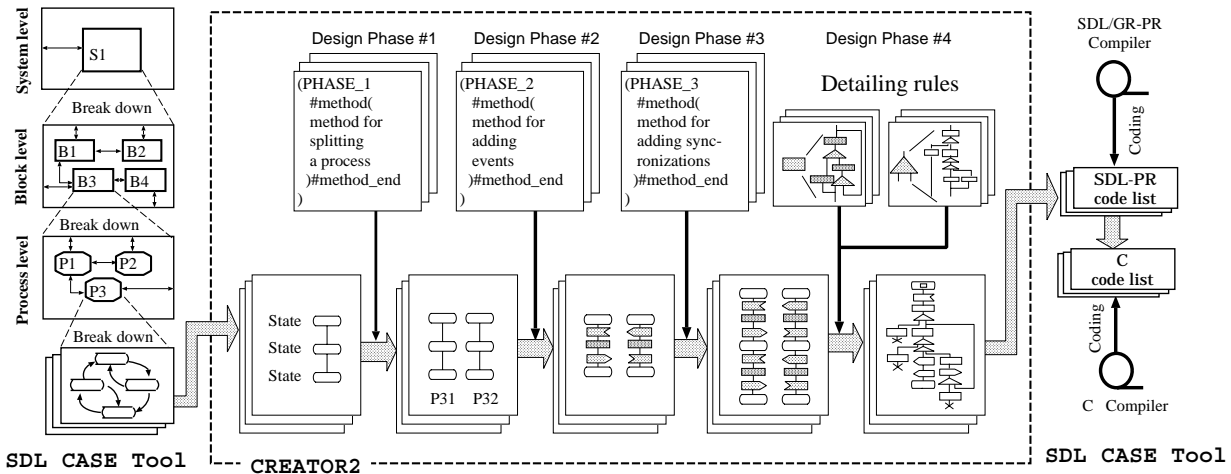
System level

S1

Break down

Block level

B1

B2

B3

B4

Break down

Process level

P1

P2

P3

Break down

SDL CASE Tool

CREATOR2

Design Phase #1

(PHASE_1 #method( method for splitting a process )#method_end )

Design Phase #2

(PHASE_2 #method( method for adding events )#method_end )

Design Phase #3

(PHASE_3 #method( method for adding syncronizations )#method_end )

Design Phase #4

Detailing rules

State

State

State

P31

P32

SDL/GR-PR Compiler

Coding

SDL-PR code list

C code list

Coding

C Compiler

SDL CASE Tool